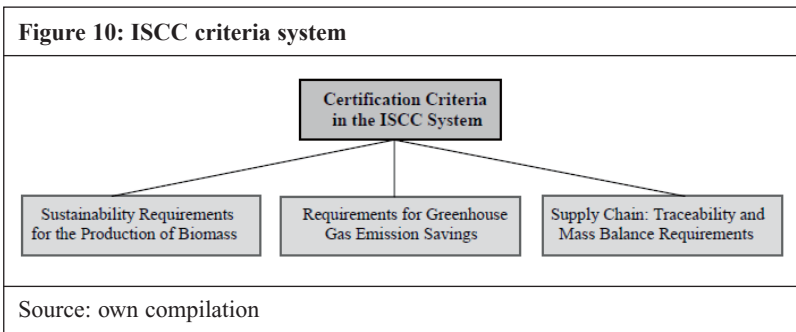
Figure 10: ISCC criteria system

Certification Criteria in the ISCC System

Sustainability Requirements for the Production of Biomass

Requirements for Greenhouse Gas Emission Savings

Supply Chain: Traceability and Mass Balance Requirements

Source: own compilation